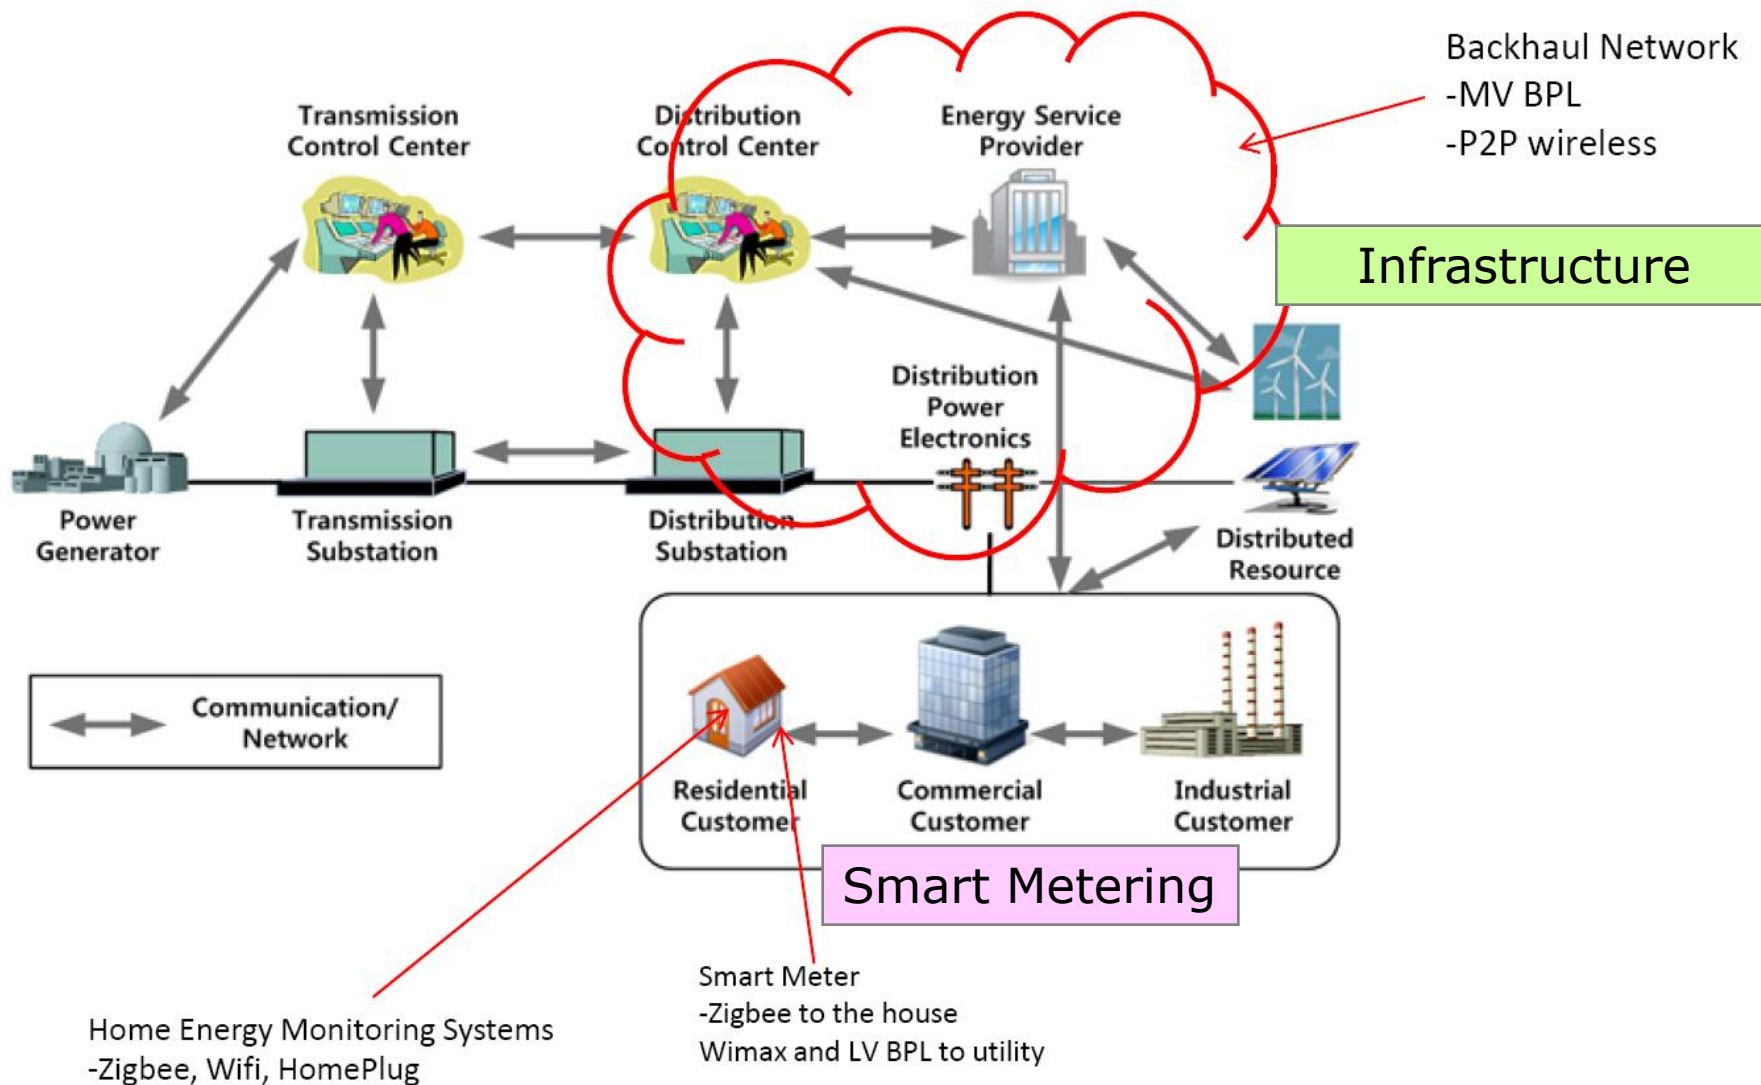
Backhaul Network
-MV BPL
-P2P wireless

Transmission Control Center

Distribution Control Center

Energy Service Provider

Infrastructure

Distribution Power Electronics

Power Generator

Transmission Substation

Distribution Substation

Distributed Resource

Communication/ Network

Residential Customer

Commercial Customer

Industrial Customer

Smart Metering

Smart Meter
-Zigbee to the house
Wimax and LV BPL to utility

Home Energy Monitoring Systems
-Zigbee, Wifi, HomePlug